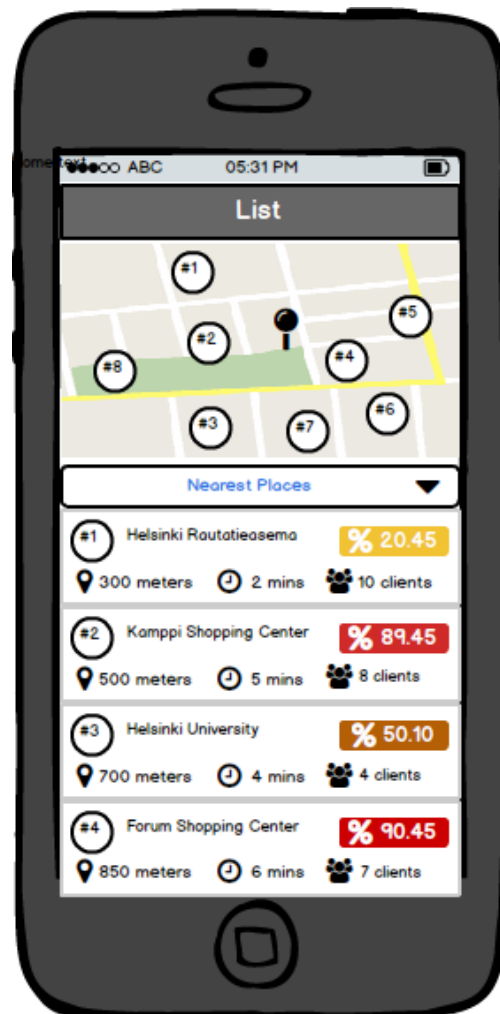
ome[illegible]

●●●○○ ABC 05:31 PM

List

#1
#5
#2
#4
#8
#6
#3
#7

Nearest Places

#1 Helsinki Rautatieasema % 20.45
300 meters 2 mins 10 clients

#2 Kamppi Shopping Center % 89.45
500 meters 5 mins 8 clients

#3 Helsinki University % 50.10
700 meters 4 mins 4 clients

#4 Forum Shopping Center % 90.45
850 meters 6 mins 7 clients